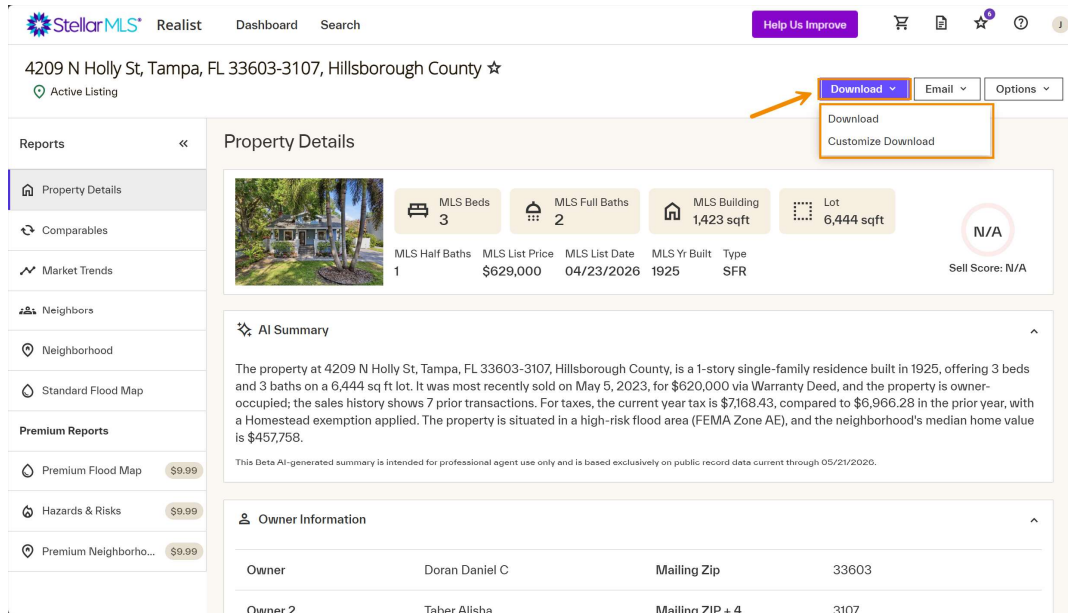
StellarMLS® Realist Dashboard Search Help Us Improve 6 J

4209 N Holly St, Tampa, FL 33603-3107, Hillsborough County ☆
Active Listing

Download Email Options
Download
Customize Download

Reports «
Property Details
Comparables
Market Trends
Neighbors
Neighborhood
Standard Flood Map
Premium Reports
Premium Flood Map $9.99
Hazards & Risks $9.99
Premium Neighborho... $9.99

Property Details

MLS Beds 3
MLS Full Baths 2
MLS Building 1,423 sqft
Lot 6,444 sqft
N/A
Sell Score: N/A

| MLS Half Baths | MLS List Price | MLS List Date | MLS Yr Built | Type |
|---|---|---|---|---|
| 1 | $629,000 | 04/23/2026 | 1925 | SFR |

AI Summary

The property at 4209 N Holly St, Tampa, FL 33603-3107, Hillsborough County, is a 1-story single-family residence built in 1925, offering 3 beds and 3 baths on a 6,444 sq ft lot. It was most recently sold on May 5, 2023, for $620,000 via Warranty Deed, and the property is owner-occupied; the sales history shows 7 prior transactions. For taxes, the current year tax is $7,168.43, compared to $6,966.28 in the prior year, with a Homestead exemption applied. The property is situated in a high-risk flood area (FEMA Zone AE), and the neighborhood's median home value is $457,758.

This Beta AI-generated summary is intended for professional agent use only and is based exclusively on public record data current through 05/21/2026.

Owner Information

| Owner | Doran Daniel C | Mailing Zip | 33603 |
|---|---|---|---|
| Owner 2 | Taber Alisha | Mailing ZIP + 4 | 3107 |